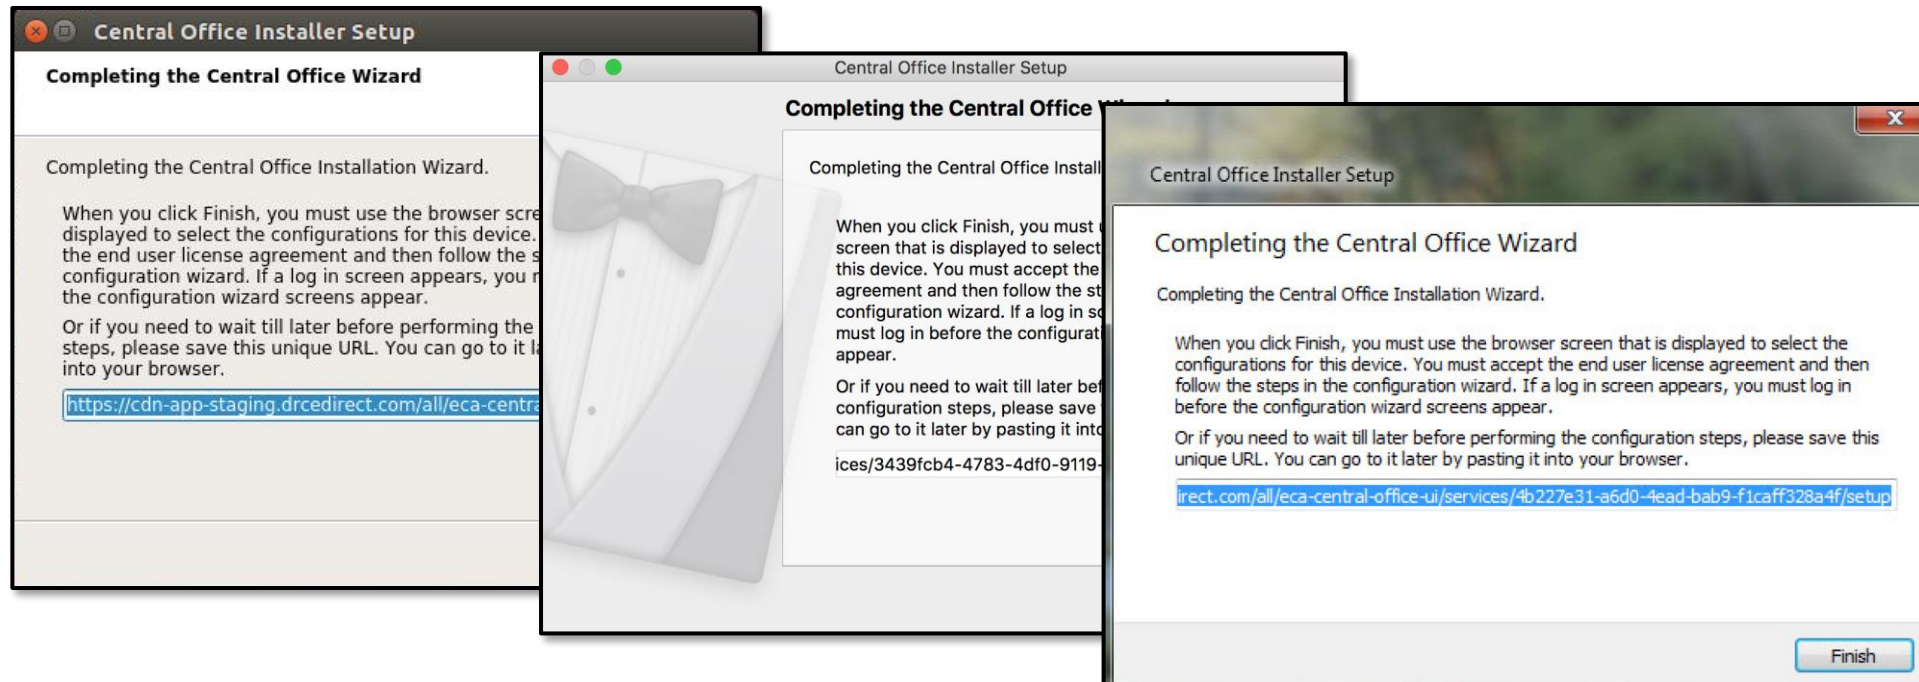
Central Office Installer Setup

Completing the Central Office Wizard

Completing the Central Office Installation Wizard.

When you click Finish, you must use the browser scre displayed to select the configurations for this device. the end user license agreement and then follow the s configuration wizard. If a log in screen appears, you r the configuration wizard screens appear.

Or if you need to wait till later before performing the steps, please save this unique URL. You can go to it l into your browser.

https://cdn-app-staging.drcedirect.com/all/eca-centr

Central Office Installer Setup

Completing the Central Office

Completing the Central Office Install

When you click Finish, you must screen that is displayed to select this device. You must accept the agreement and then follow the st configuration wizard. If a log in s must log in before the configurat appear.

Or if you need to wait till later bef configuration steps, please save can go to it later by pasting it into

ices/3439fcb4-4783-4df0-9119-

Central Office Installer Setup

Completing the Central Office Wizard

Completing the Central Office Installation Wizard.

When you click Finish, you must use the browser screen that is displayed to select the configurations for this device. You must accept the end user license agreement and then follow the steps in the configuration wizard. If a log in screen appears, you must log in before the configuration wizard screens appear.

Or if you need to wait till later before performing the configuration steps, please save this unique URL. You can go to it later by pasting it into your browser.

irect.com/all/eca-central-office-ui/services/4b227e31-a6d0-4ead-bab9-f1caff328a4f/setup

Finish